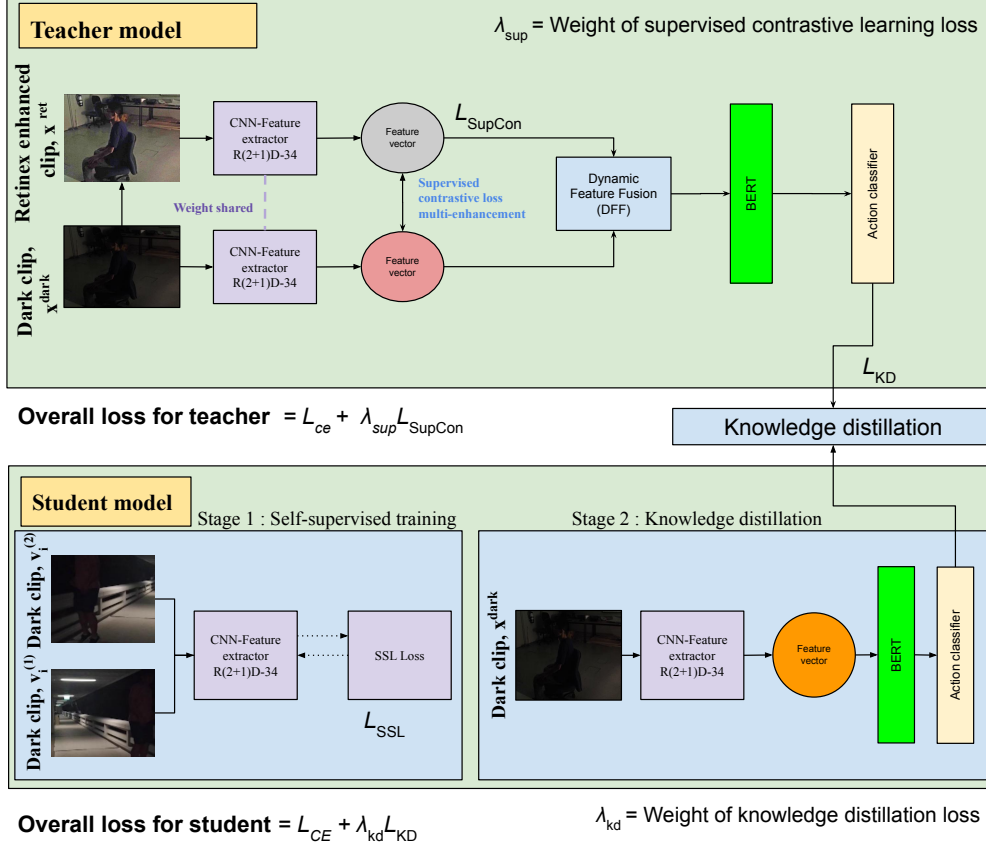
Teacher model

$\lambda_{sup}$ = Weight of supervised contrastive learning loss

Retinex enhanced clip, $x^{ret}$

CNN-Feature extractor R(2+1)D-34

Feature vector

$L_{SupCon}$

Weight shared

Supervised contrastive loss multi-enhancement

Dynamic Feature Fusion (DFF)

BERT

Action classifier

Dark clip, $x^{dark}$

CNN-Feature extractor R(2+1)D-34

Feature vector

$L_{KD}$

Overall loss for teacher $= L_{ce} + \lambda_{sup} L_{SupCon}$

Knowledge distillation

Student model

Stage 1 : Self-supervised training

Stage 2 : Knowledge distillation

Dark clip, $v_i^{(2)}$

Dark clip, $v_i^{(1)}$

CNN-Feature extractor R(2+1)D-34

SSL Loss

$L_{SSL}$

Dark clip, $x^{dark}$

CNN-Feature extractor R(2+1)D-34

Feature vector

BERT

Action classifier

Overall loss for student $= L_{CE} + \lambda_{kd} L_{KD}$

$\lambda_{kd}$ = Weight of knowledge distillation loss